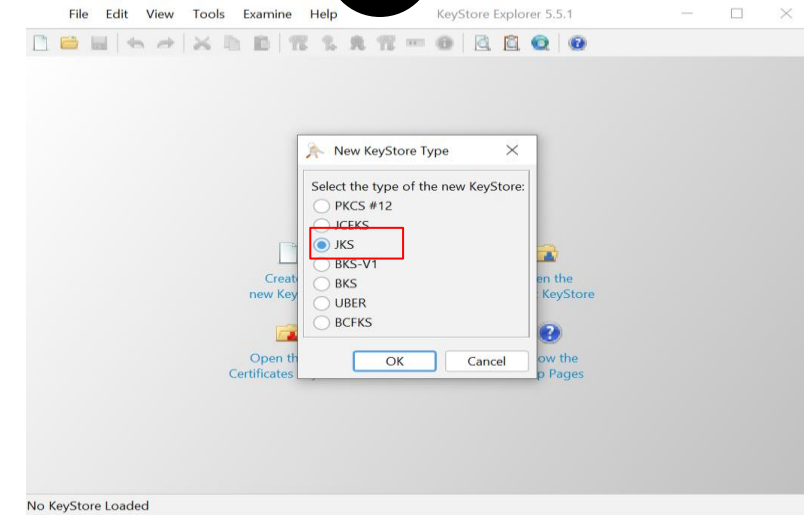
File Edit View Tools Examine Help

KeyStore Explorer 5.5.1

New KeyStore Type

Select the type of the new KeyStore:

PKCS #12

JCEKS

JKS

BKS-V1

BKS

UBER

BCFKS

OK

Cancel

Creat

new Key

en the

KeyStore

Open th

Certificates

ow the

p Pages

No KeyStore Loaded